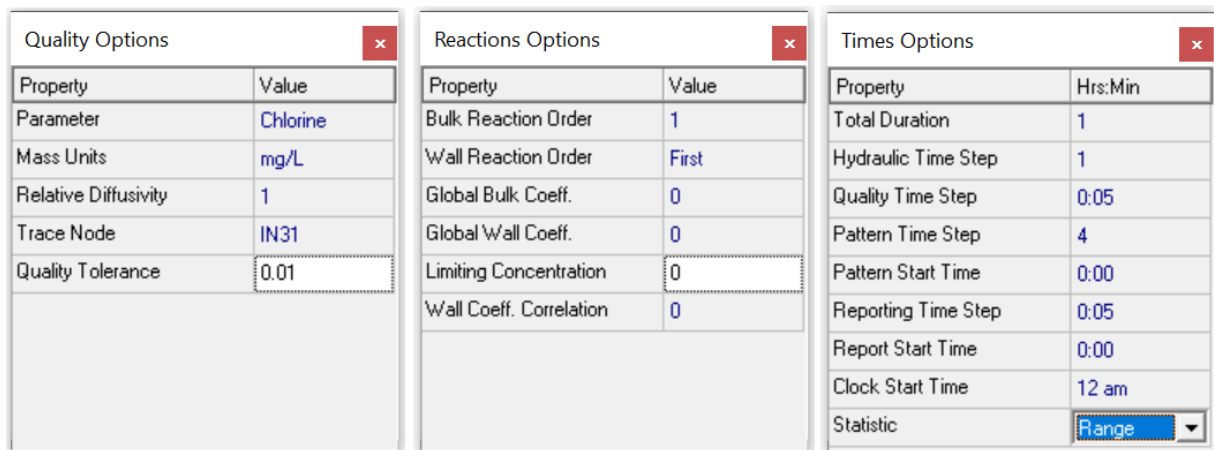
Quality Options

×

| Property | Value |
|---|---|
| Parameter | Chlorine |
| Mass Units | mg/L |
| Relative Diffusivity | 1 |
| Trace Node | IN31 |
| Quality Tolerance | 0.01 |

Reactions Options

×

| Property | Value |
|---|---|
| Bulk Reaction Order | 1 |
| Wall Reaction Order | First |
| Global Bulk Coeff. | 0 |
| Global Wall Coeff. | 0 |
| Limiting Concentration | 0 |
| Wall Coeff. Correlation | 0 |

Times Options

×

| Property | Hrs:Min |
|---|---|
| Total Duration | 1 |
| Hydraulic Time Step | 1 |
| Quality Time Step | 0:05 |
| Pattern Time Step | 4 |
| Pattern Start Time | 0:00 |
| Reporting Time Step | 0:05 |
| Report Start Time | 0:00 |
| Clock Start Time | 12 am |
| Statistic | Range |